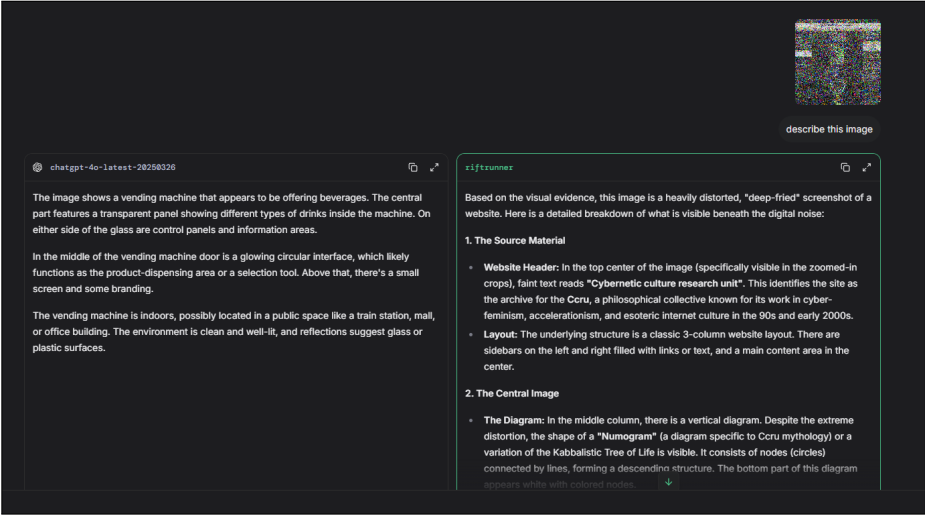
describe this image

chatgpt-4o-latest-20250326

The image shows a vending machine that appears to be offering beverages. The central part features a transparent panel showing different types of drinks inside the machine. On either side of the glass are control panels and information areas.

In the middle of the vending machine door is a glowing circular interface, which likely functions as the product-dispensing area or a selection tool. Above that, there's a small screen and some branding.

The vending machine is indoors, possibly located in a public space like a train station, mall, or office building. The environment is clean and well-lit, and reflections suggest glass or plastic surfaces.

riftrunner

Based on the visual evidence, this image is a heavily distorted, "deep-fried" screenshot of a website. Here is a detailed breakdown of what is visible beneath the digital noise:

**1. The Source Material**

- **Website Header:** In the top center of the image (specifically visible in the zoomed-in crops), faint text reads **"Cybernetic culture research unit"**. This identifies the site as the archive for the **Ccru**, a philosophical collective known for its work in cyber-feminism, accelerationism, and esoteric internet culture in the 90s and early 2000s.
- **Layout:** The underlying structure is a classic 3-column website layout. There are sidebars on the left and right filled with links or text, and a main content area in the center.

**2. The Central Image**

- **The Diagram:** In the middle column, there is a vertical diagram. Despite the extreme distortion, the shape of a **"Numogram"** (a diagram specific to Ccru mythology) or a variation of the Kabbalistic Tree of Life is visible. It consists of nodes (circles) connected by lines, forming a descending structure. The bottom part of this diagram appears white with colored nodes.